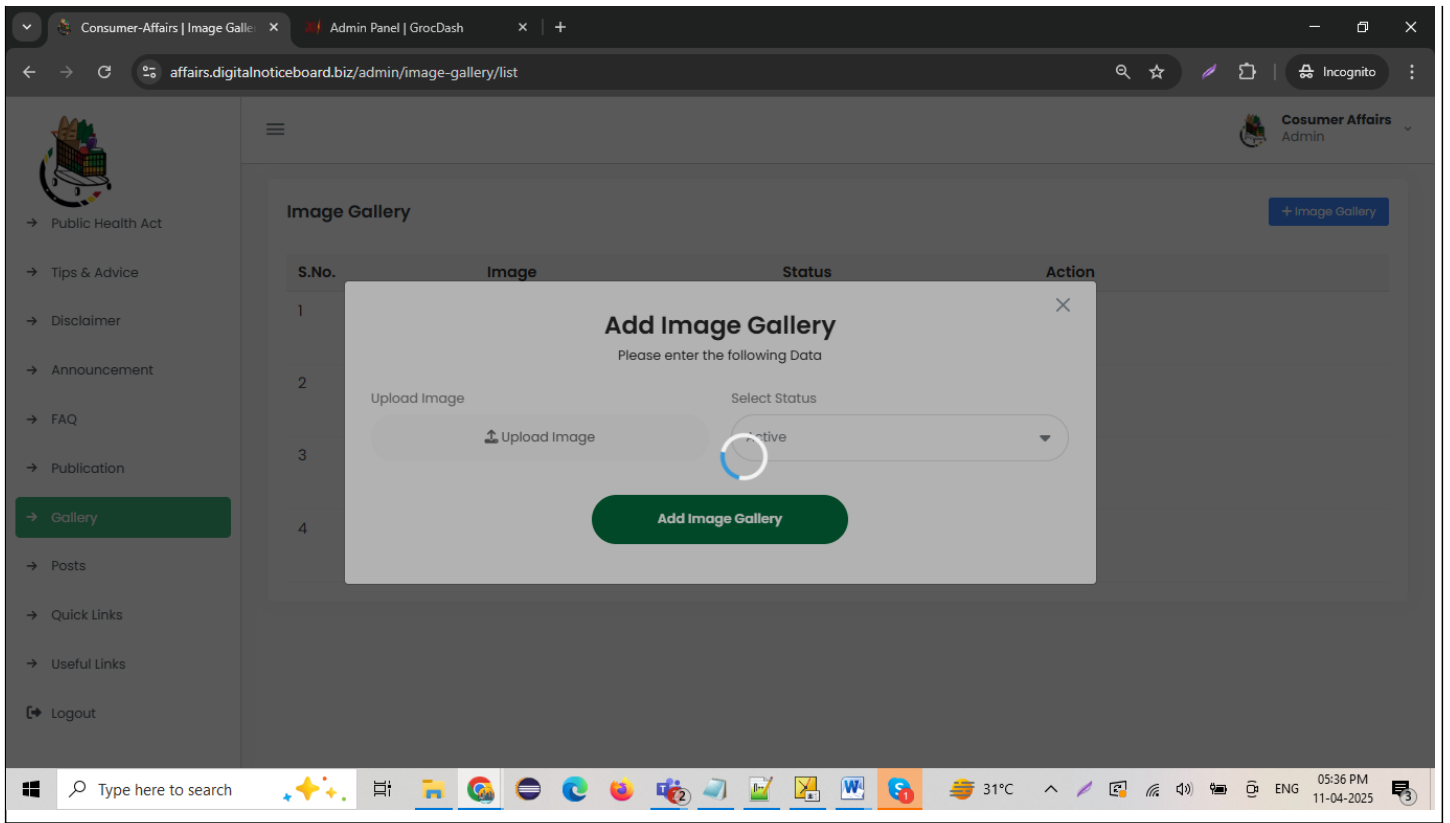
Consumer-Affairs | Image Galle
Admin Panel | GrocDash
affairs.digitalnoticeboard.biz/admin/image-gallery/list
Incognito

Cosumer Affairs
Admin

Public Health Act
Tips & Advice
Disclaimer
Announcement
FAQ
Publication
Gallery
Posts
Quick Links
Useful Links
Logout

Image Gallery
+ Image Gallery

| S.No. | Image | Status | Action |
|---|---|---|---|
| 1 | | | |
| 2 | | | |
| 3 | | | |
| 4 | | | |

Add Image Gallery
Please enter the following Data
Upload Image
Upload Image
Select Status
Active
Add Image Gallery

Type here to search
31°C
ENG
05:36 PM
11-04-2025
2
1
3